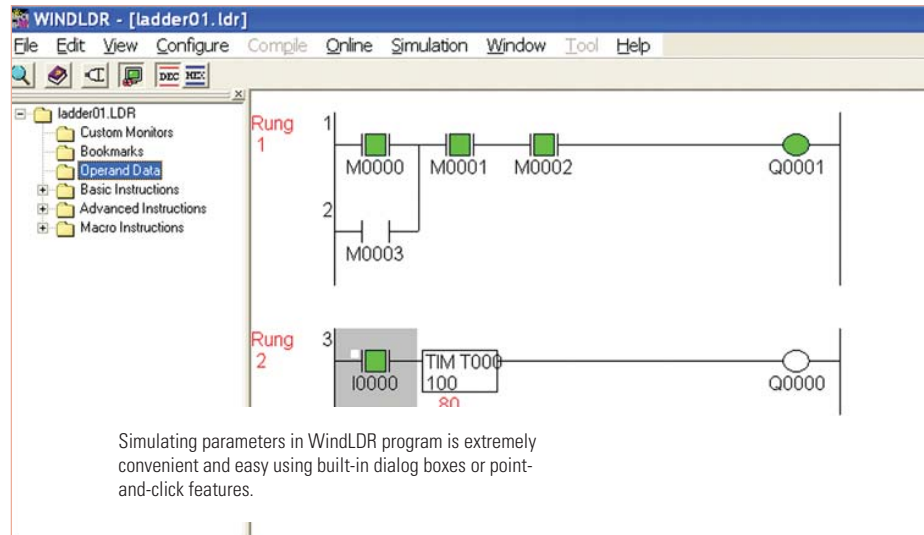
WINDLDR - [ladder01.ldr]

File Edit View Configure Compile Online Simulation Window Tool Help

DEC HEX

ladder01.LDR
Custom Monitors
Bookmarks
Operand Data
Basic Instructions
Advanced Instructions
Macro Instructions

Rung 1

1

M0000 M0001 M0002 Q0001

2

M0003

Rung 2

3

I0000 TIM T000 100 80 Q0000

Simulating parameters in WindLDR program is extremely convenient and easy using built-in dialog boxes or point-and-click features.